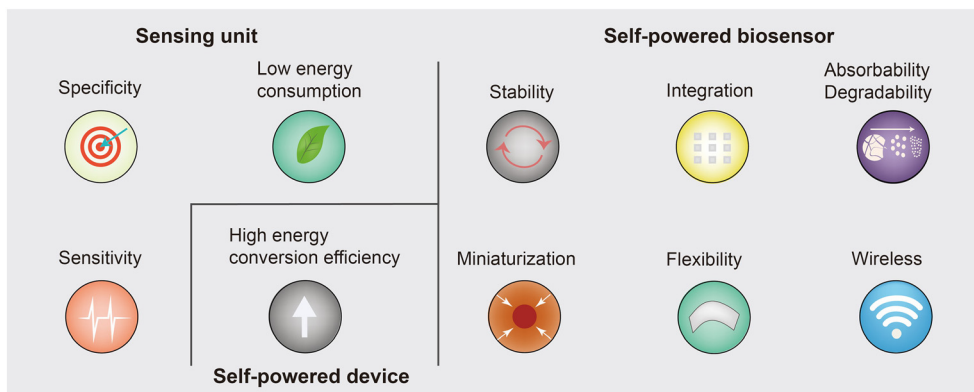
Sensing unit

Specificity

Low energy consumption

Sensitivity

High energy conversion efficiency

Self-powered device

Self-powered biosensor

Stability

Integration

Absorbability Degradability

Miniaturization

Flexibility

Wireless